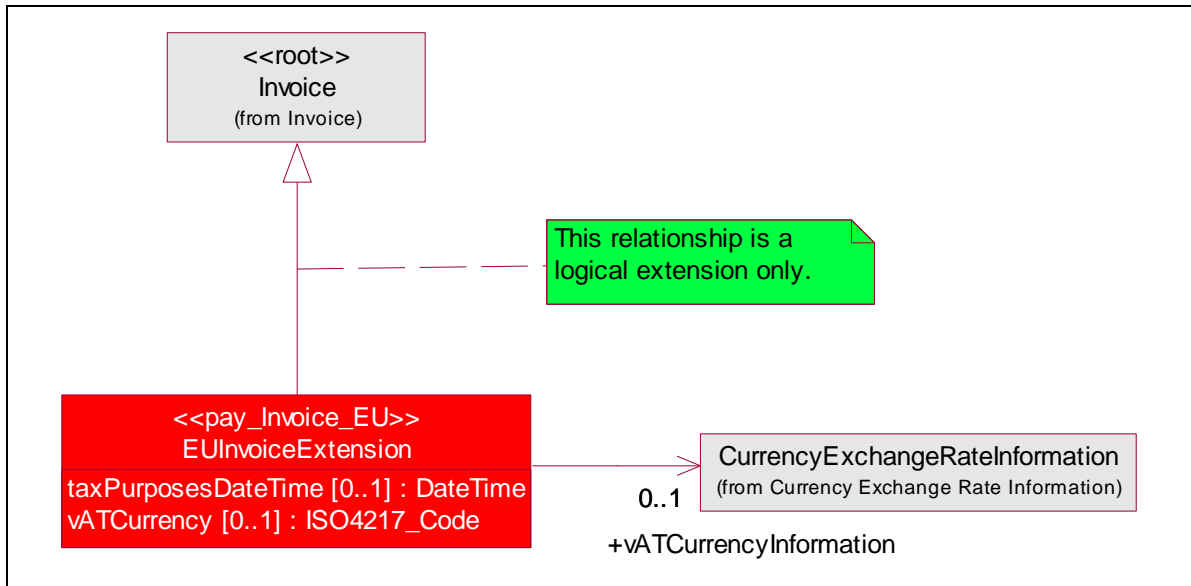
<<root>>
Invoice
(from Invoice)

This relationship is a logical extension only.

<<pay_Invoice_EU>>
EUInvoiceExtension
taxPurposesDateTime [0..1] : DateTime
vATCurrency [0..1] : ISO4217_Code

CurrencyExchangeRateInformation
(from Currency Exchange Rate Information)

0..1

+vATCurrencyInformation